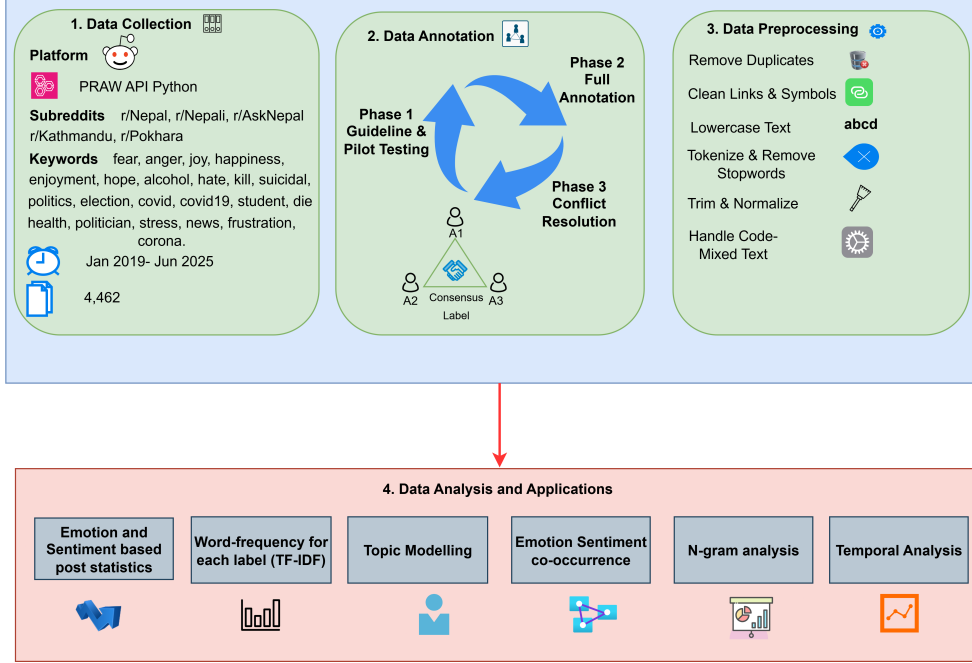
1. Data Collection

Platform

PRAW API Python

Subreddits r/Nepal, r/Nepali, r/AskNepal r/Kathmandu, r/Pokhara

Keywords fear, anger, joy, happiness, enjoyment, hope, alcohol, hate, kill, suicidal, politics, election, covid, covid19, student, die health, politician, stress, news, frustration, corona.

Jan 2019- Jun 2025

4,462

2. Data Annotation

Phase 1 Guideline & Pilot Testing

Phase 2 Full Annotation

Phase 3 Conflict Resolution

A1

A2

A3

Consensus Label

3. Data Preprocessing

Remove Duplicates

Clean Links & Symbols

Lowercase Text abcd

Tokenize & Remove Stopwords

Trim & Normalize

Handle Code-Mixed Text

4. Data Analysis and Applications

| Emotion and Sentiment based post statistics | Word-frequency for each label (TF-IDF) | Topic Modelling | Emotion Sentiment co-occurrence | N-gram analysis | Temporal Analysis |
|---|---|---|---|---|---|